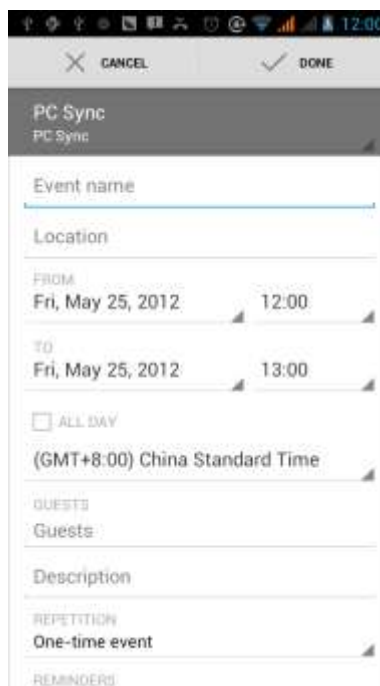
12:00

CANCEL

DONE

PC Sync
PC Sync

Event name

Location

FROM
Fri, May 25, 2012
12:00

TO
Fri, May 25, 2012
13:00

ALL DAY

(GMT+8:00) China Standard Time

GUESTS
Guests

Description

REPETITION
One-time event

REMINDERS